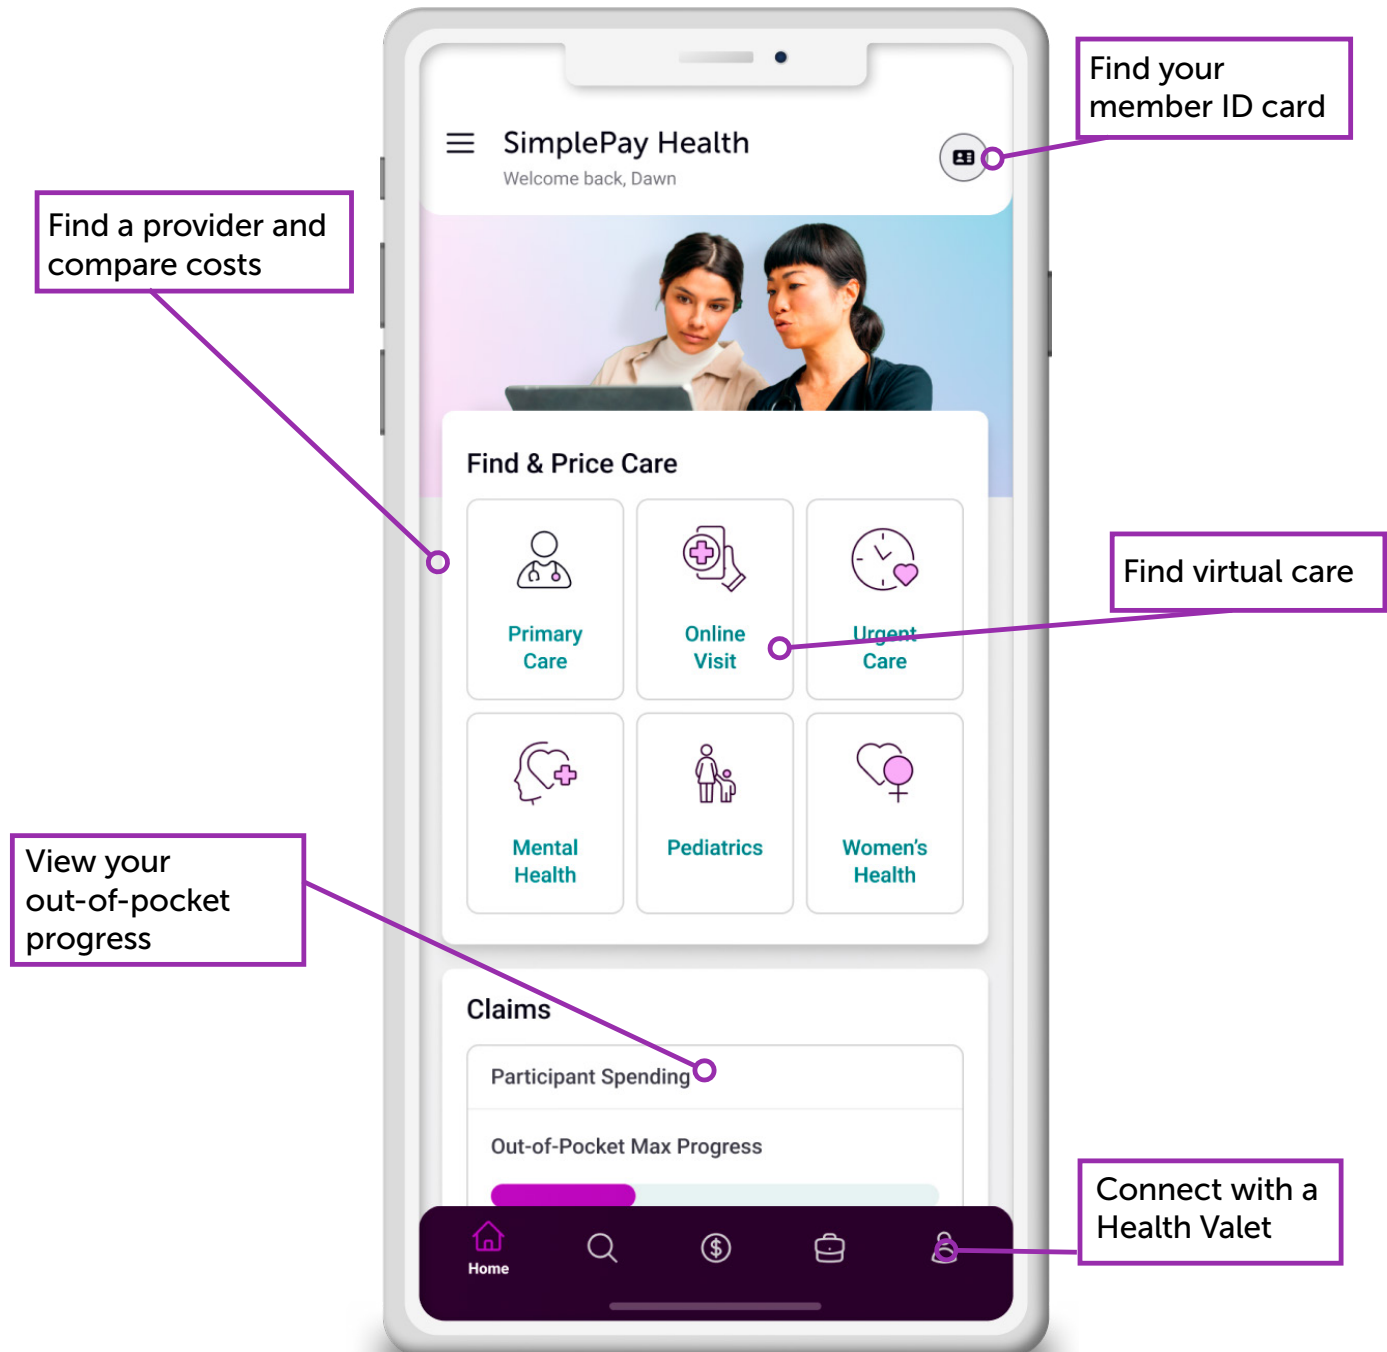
Find your member ID card

Find a provider and compare costs

SimplePay Health
Welcome back, Dawn

Find & Price Care

Primary Care

Online Visit

Urgent Care

Find virtual care

Mental Health

Pediatrics

Women's Health

View your out-of-pocket progress

Claims

Participant Spending

Out-of-Pocket Max Progress

Connect with a Health Valet

Home